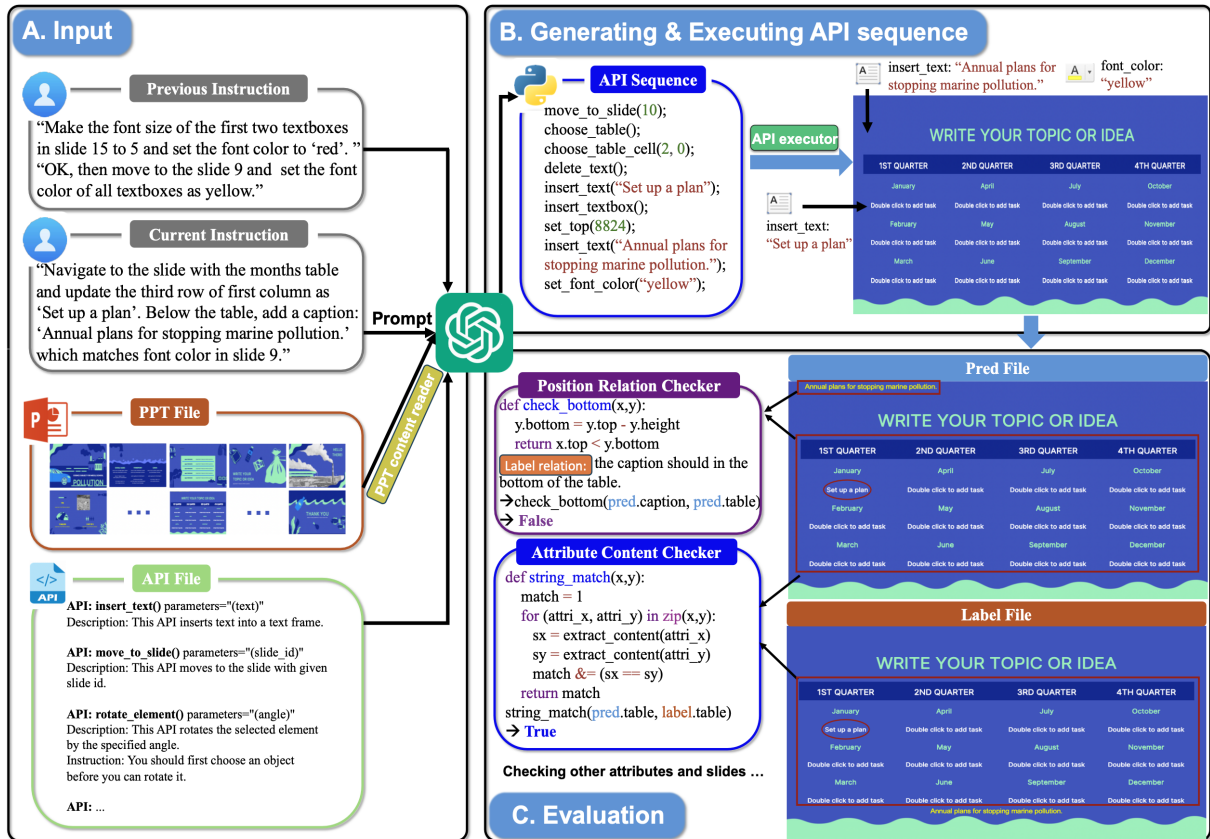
A. Input

Previous Instruction

"Make the font size of the first two textboxes in slide 15 to 5 and set the font color to 'red'. " "OK, then move to the slide 9 and set the font color of all textboxes as yellow."

Current Instruction

"Navigate to the slide with the months table and update the third row of first column as 'Set up a plan'. Below the table, add a caption: 'Annual plans for stopping marine pollution.' which matches font color in slide 9."

Prompt

PPT File

POLLUTION

WRITE YOUR TOPIC OR IDEA

THANK YOU

...

...

PPT content reader

API File

API

API: insert_text() parameters="(text)"
Description: This API inserts text into a text frame.

API: move_to_slide() parameters="(slide_id)"
Description: This API moves to the slide with given slide id.

API: rotate_element() parameters="(angle)"
Description: This API rotates the selected element by the specified angle.
Instruction: You should first choose an object before you can rotate it.

API: ...

B. Generating & Executing API sequence

API Sequence

move_to_slide(10);
choose_table();
choose_table_cell(2, 0);
delete_text();
insert_text("Set up a plan");
insert_textbox();
set_top(8824);
insert_text("Annual plans for stopping marine pollution.");
set_font_color("yellow");

API executor

insert_text: "Annual plans for stopping marine pollution."

font_color: "yellow"

insert_text: "Set up a plan"

WRITE YOUR TOPIC OR IDEA

| 1ST QUARTER | 2ND QUARTER | 3RD QUARTER | 4TH QUARTER |
|---|---|---|---|
| January | April | July | October |
| Double click to add task | Double click to add task | Double click to add task | Double click to add task |
| February | May | August | November |
| Double click to add task | Double click to add task | Double click to add task | Double click to add task |
| March | June | September | December |
| Double click to add task | Double click to add task | Double click to add task | Double click to add task |

Position Relation Checker

def check_bottom(x,y):
  y.bottom = y.top - y.height
  return x.top < y.bottom
Label relation: the caption should in the bottom of the table.
→check_bottom(pred.caption, pred.table)
→ False

Attribute Content Checker

def string_match(x,y):
  match = 1
  for (attri_x, attri_y) in zip(x,y):
    sx = extract_content(attri_x)
    sy = extract_content(attri_y)
    match &= (sx == sy)
  return match
string_match(pred.table, label.table)
→ True

Checking other attributes and slides ...

Pred File

Annual plans for stopping marine pollution.

WRITE YOUR TOPIC OR IDEA

| 1ST QUARTER | 2ND QUARTER | 3RD QUARTER | 4TH QUARTER |
|---|---|---|---|
| January | April | July | October |
| Set up a plan | Double click to add task | Double click to add task | Double click to add task |
| February | May | August | November |
| Double click to add task | Double click to add task | Double click to add task | Double click to add task |
| March | June | September | December |
| Double click to add task | Double click to add task | Double click to add task | Double click to add task |

Label File

WRITE YOUR TOPIC OR IDEA

| 1ST QUARTER | 2ND QUARTER | 3RD QUARTER | 4TH QUARTER |
|---|---|---|---|
| January | April | July | October |
| Set up a plan | Double click to add task | Double click to add task | Double click to add task |
| February | May | August | November |
| Double click to add task | Double click to add task | Double click to add task | Double click to add task |
| March | June | September | December |
| Double click to add task | Double click to add task | Double click to add task | Double click to add task |

Annual plans for stopping marine pollution.

C. Evaluation